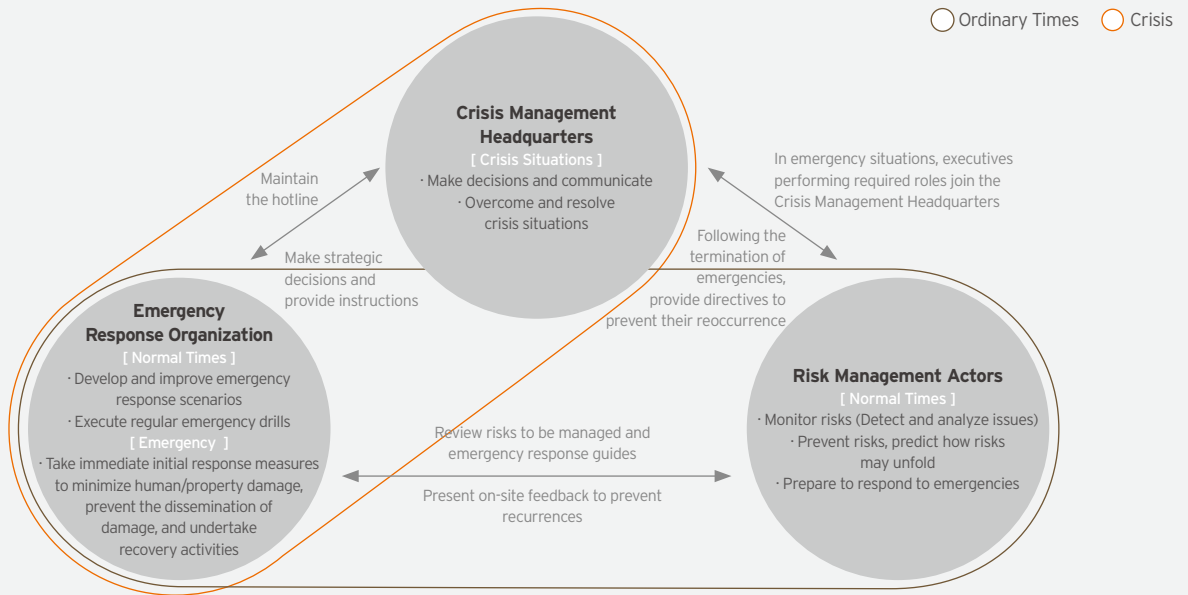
Ordinary Times Crisis

Crisis Management Headquarters
[ Crisis Situations ]
· Make decisions and communicate
· Overcome and resolve crisis situations

Maintain the hotline

Make strategic decisions and provide instructions

In emergency situations, executives performing required roles join the Crisis Management Headquarters

Following the termination of emergencies, provide directives to prevent their reoccurrence

Emergency Response Organization
[ Normal Times ]
· Develop and improve emergency response scenarios
· Execute regular emergency drills
[ Emergency ]
· Take immediate initial response measures to minimize human/property damage, prevent the dissemination of damage, and undertake recovery activities

Review risks to be managed and emergency response guides

Present on-site feedback to prevent recurrences

Risk Management Actors
[ Normal Times ]
· Monitor risks (Detect and analyze issues)
· Prevent risks, predict how risks may unfold
· Prepare to respond to emergencies